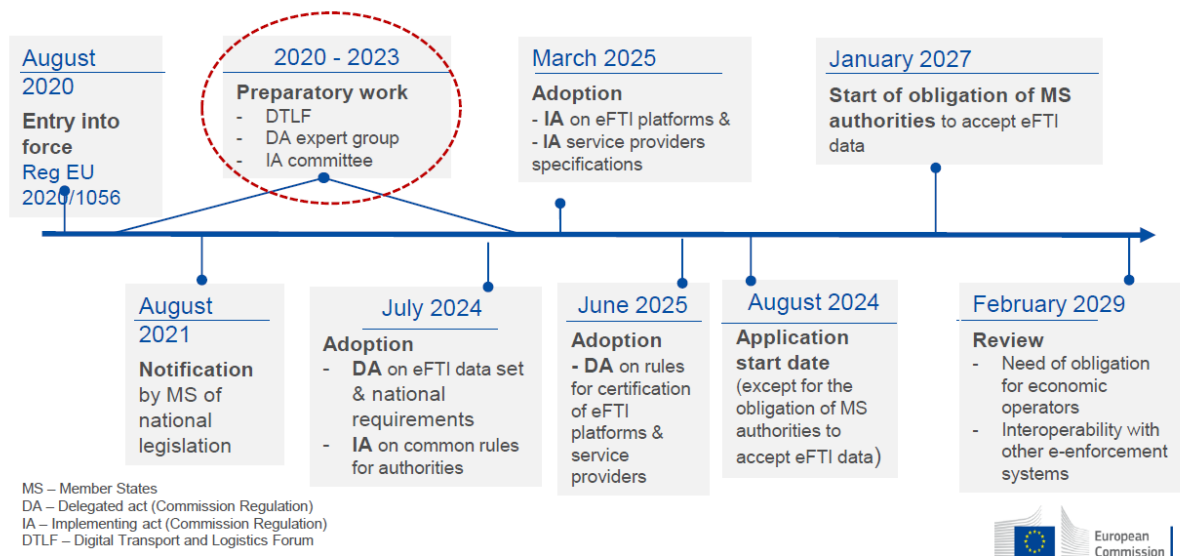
August 2020

Entry into force
Reg EU 2020/1056

2020 - 2023

Preparatory work
- DTLF
- DA expert group
- IA committee

March 2025

Adoption
- IA on eFTI platforms &
- IA service providers specifications

January 2027

Start of obligation of MS authorities to accept eFTI data

August 2021

Notification by MS of national legislation

July 2024

Adoption
- DA on eFTI data set & national requirements
- IA on common rules for authorities

June 2025

Adoption
- DA on rules for certification of eFTI platforms & service providers

August 2024

Application start date
(except for the obligation of MS authorities to accept eFTI data)

February 2029

Review
- Need of obligation for economic operators
- Interoperability with other e-enforcement systems

MS – Member States
DA – Delegated act (Commission Regulation)
IA – Implementing act (Commission Regulation)
DTLF – Digital Transport and Logistics Forum

European Commission